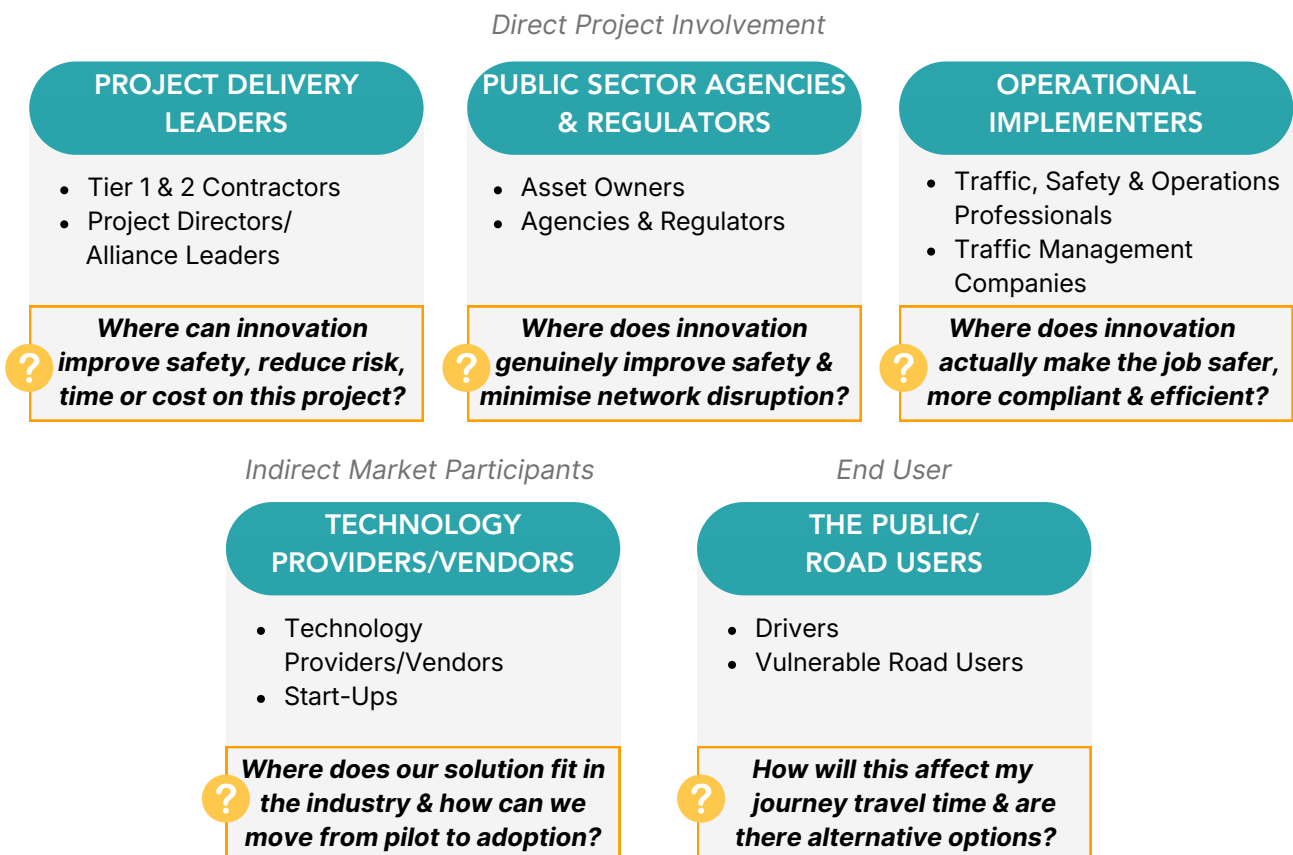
Direct Project Involvement

PROJECT DELIVERY LEADERS

- Tier 1 & 2 Contractors
- Project Directors/ Alliance Leaders

? Where can innovation improve safety, reduce risk, time or cost on this project?

PUBLIC SECTOR AGENCIES & REGULATORS

- Asset Owners
- Agencies & Regulators

? Where does innovation genuinely improve safety & minimise network disruption?

OPERATIONAL IMPLEMENTERS

- Traffic, Safety & Operations Professionals
- Traffic Management Companies

? Where does innovation actually make the job safer, more compliant & efficient?

Indirect Market Participants

TECHNOLOGY PROVIDERS/VENDORS

- Technology Providers/Vendors
- Start-Ups

? Where does our solution fit in the industry & how can we move from pilot to adoption?

End User

THE PUBLIC/ ROAD USERS

- Drivers
- Vulnerable Road Users

? How will this affect my journey travel time & are there alternative options?